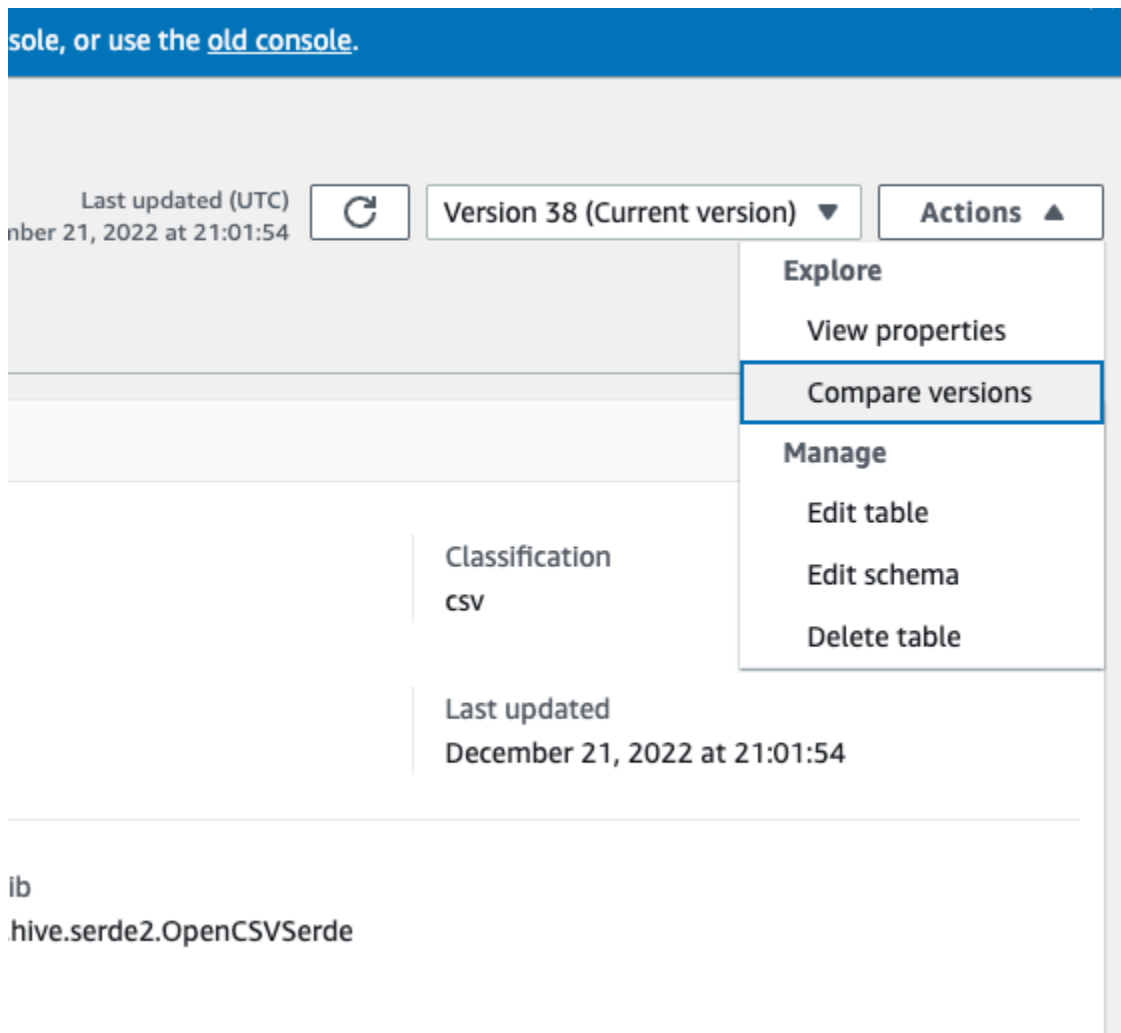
sole, or use the old console.

Last updated (UTC)
nber 21, 2022 at 21:01:54

Version 38 (Current version)

Actions

Explore

View properties

Compare versions

Manage

Edit table

Edit schema

Delete table

Classification
csv

Last updated
December 21, 2022 at 21:01:54

ib
.hive.serde2.OpenCSVSerde